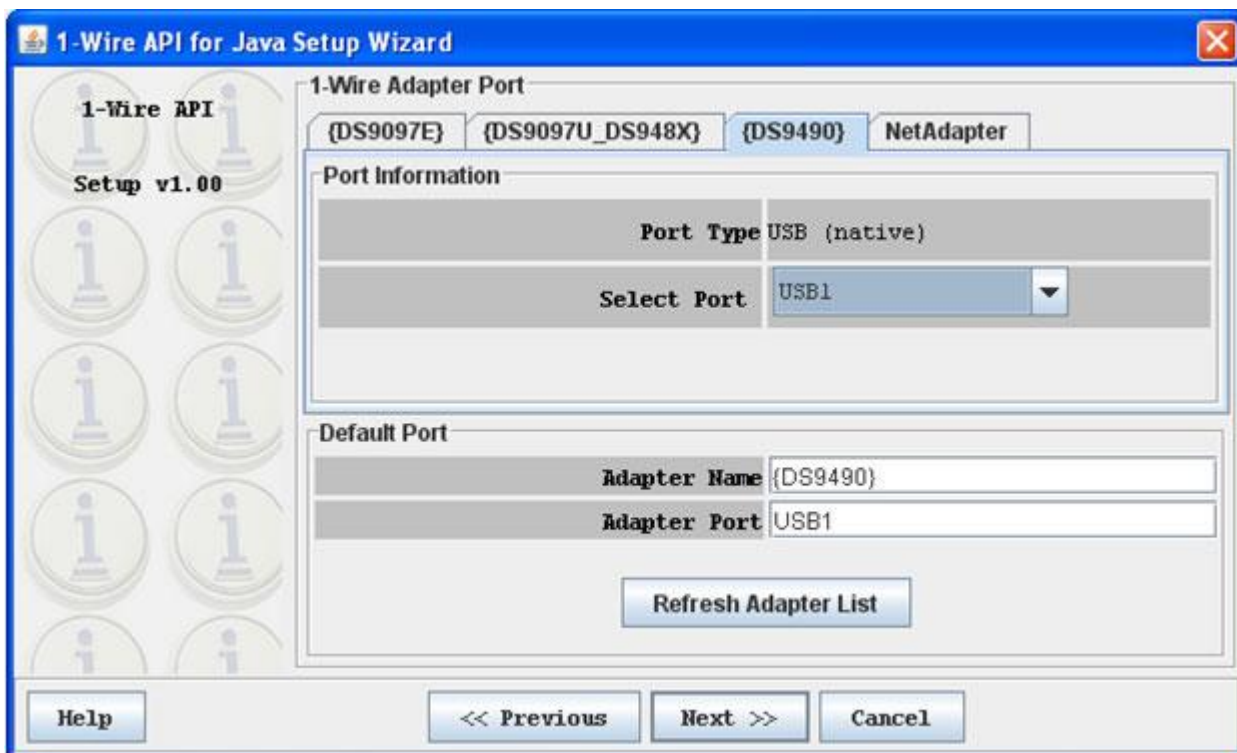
1-Wire API for Java Setup Wizard

1-Wire API

Setup v1.00

1-Wire Adapter Port

{DS9097E} {DS9097U_DS948X} {DS9490} NetAdapter

Port Information

| Port Type | USB (native) |
|---|---|
| Select Port | USB1 |

Default Port

| Adapter Name | {DS9490} |
|---|---|
| Adapter Port | USB1 |

Refresh Adapter List

Help

<< Previous

Next >>

Cancel